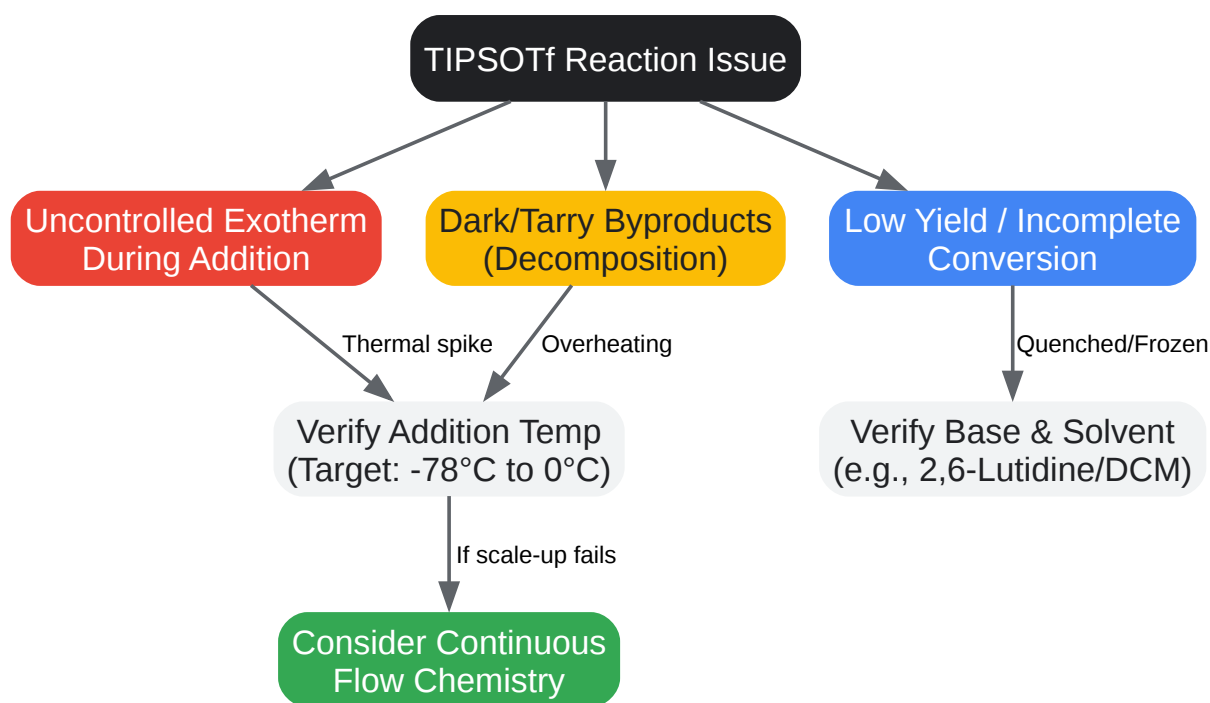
TIPSOTf Reaction Issue

Uncontrolled Exotherm During Addition

Dark/Tarry Byproducts (Decomposition)

Low Yield / Incomplete Conversion

Thermal spike

Overheating

Quenched/Frozen

Verify Addition Temp (Target: -78°C to 0°C)

Verify Base & Solvent (e.g., 2,6-Lutidine/DCM)

If scale-up fails

Consider Continuous Flow Chemistry